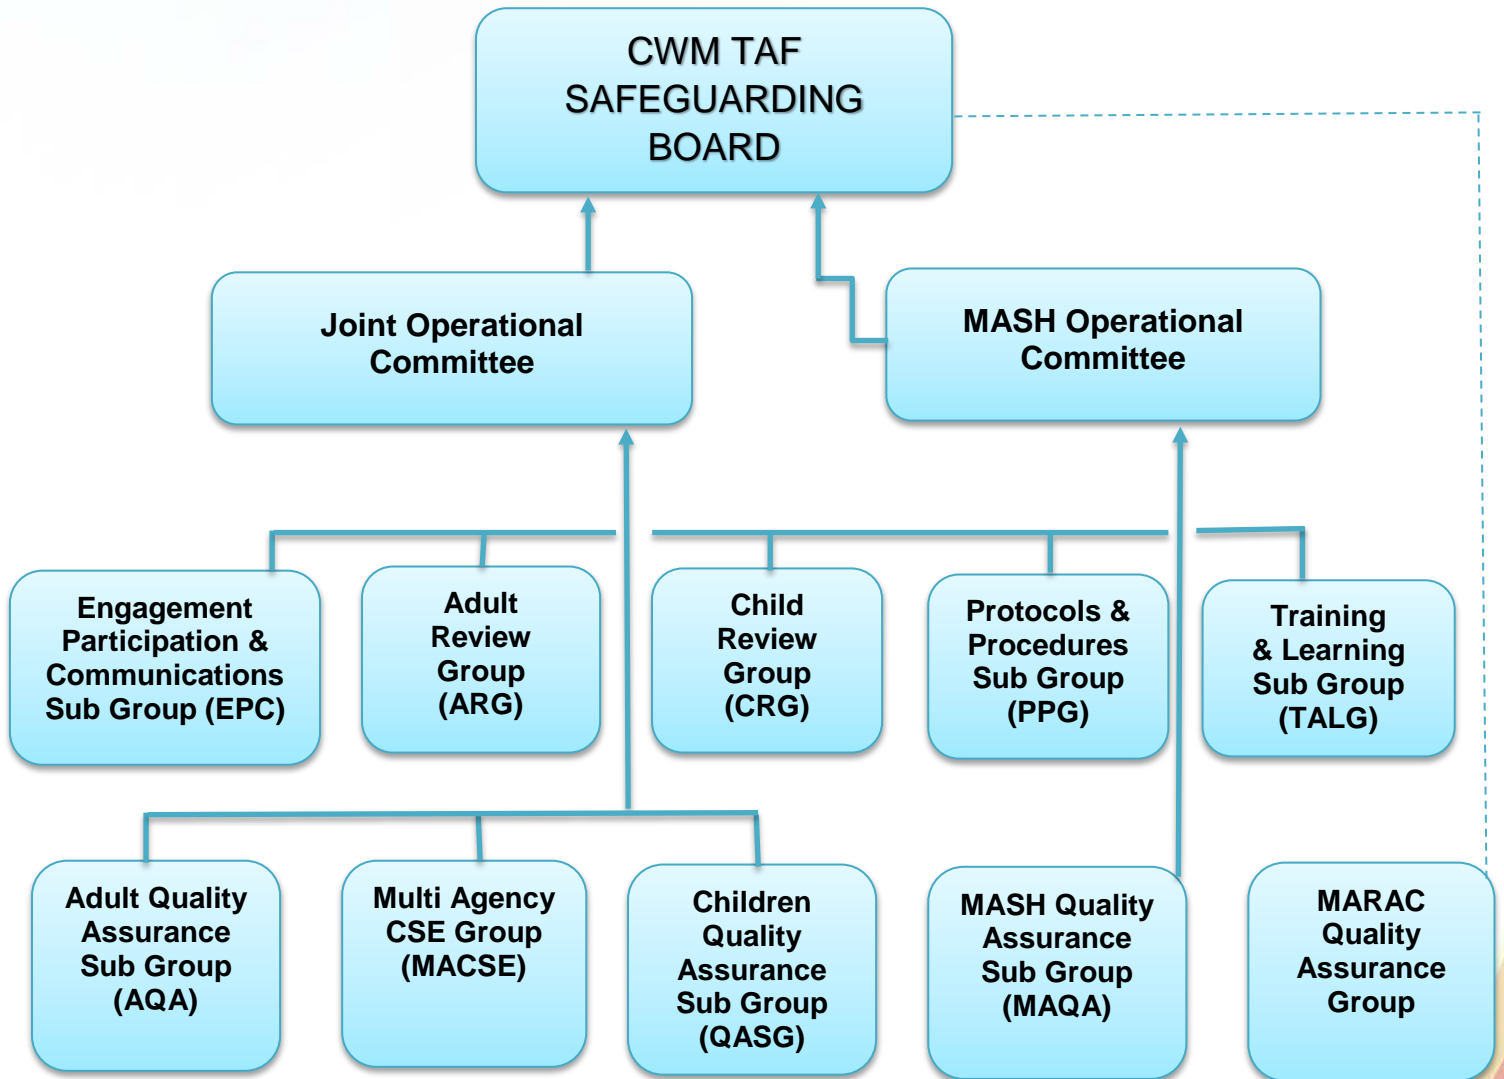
CWM TAF SAFEGUARDING BOARD

Joint Operational Committee

MASH Operational Committee

Engagement Participation & Communications Sub Group (EPC)

Adult Review Group (ARG)

Child Review Group (CRG)

Protocols & Procedures Sub Group (PPG)

Training & Learning Sub Group (TALG)

Adult Quality Assurance Sub Group (AQA)

Multi Agency CSE Group (MACSE)

Children Quality Assurance Sub Group (QASG)

MASH Quality Assurance Sub Group (MAQA)

MARAC Quality Assurance Group